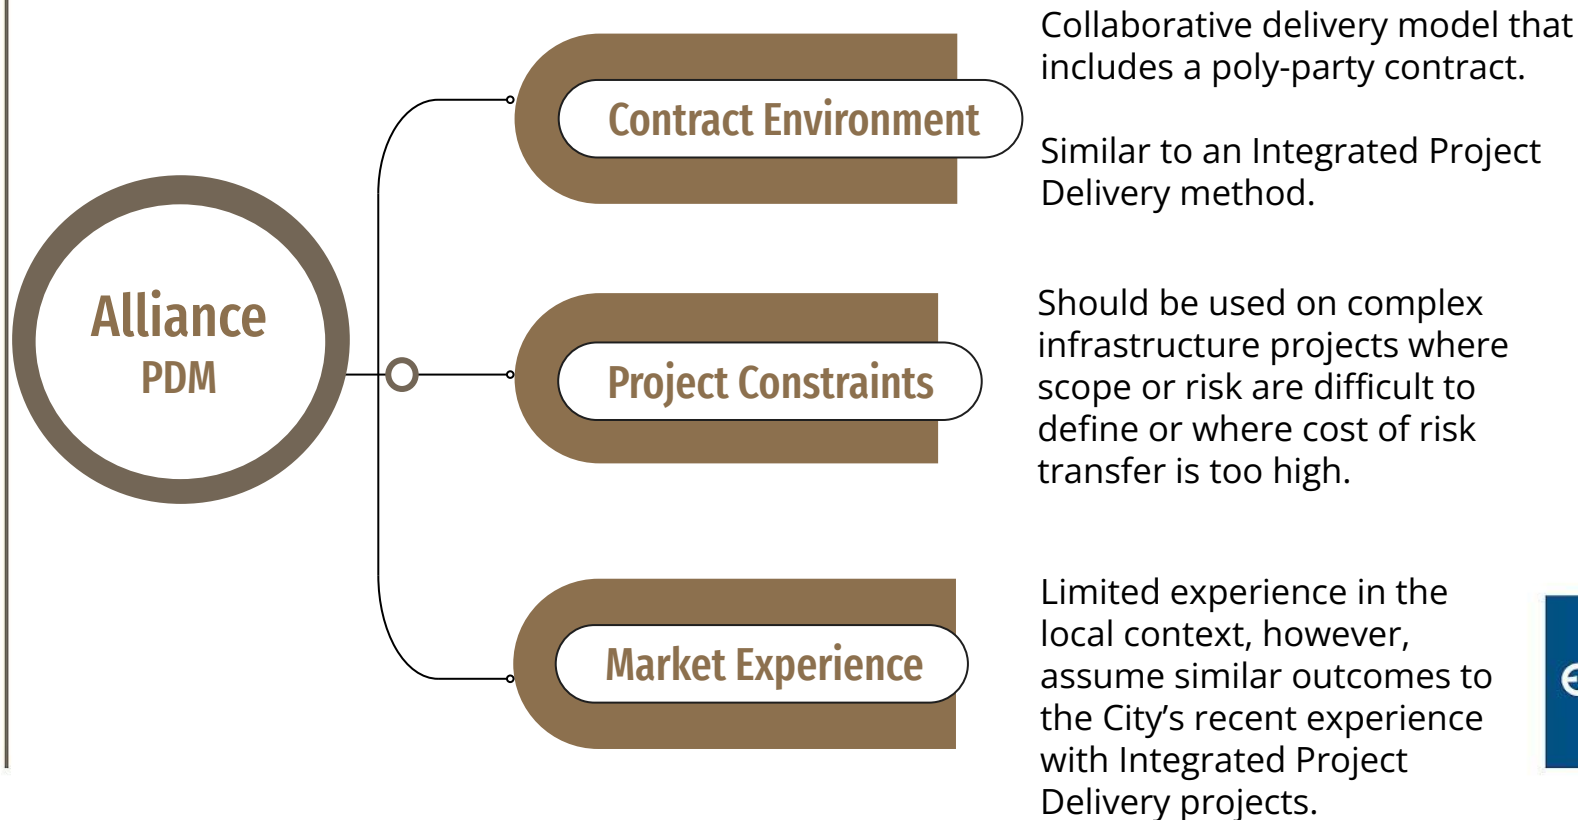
Alliance
PDM

Contract Environment

Collaborative delivery model that includes a poly-party contract.

Similar to an Integrated Project Delivery method.

Project Constraints

Should be used on complex infrastructure projects where scope or risk are difficult to define or where cost of risk transfer is too high.

Market Experience

Limited experience in the local context, however, assume similar outcomes to the City’s recent experience with Integrated Project Delivery projects.

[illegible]